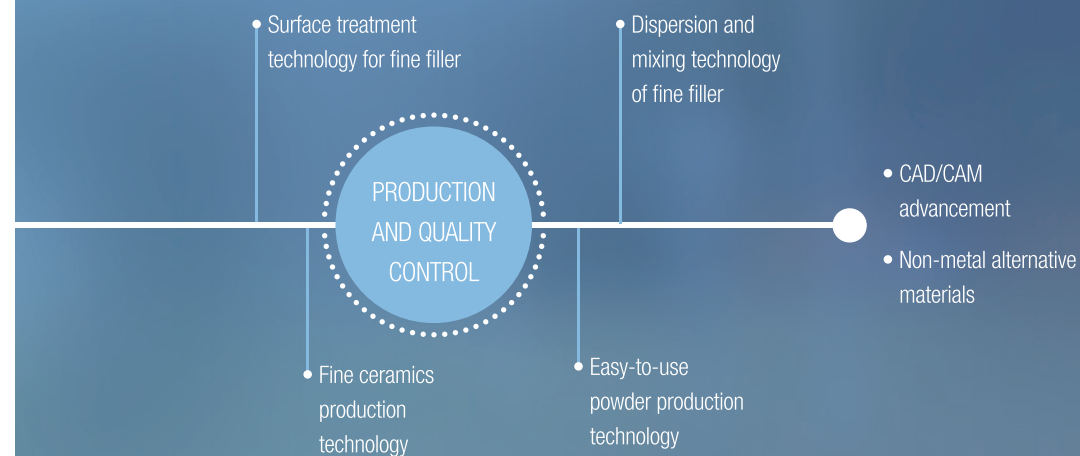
Surface treatment technology for fine filler

Dispersion and mixing technology of fine filler

PRODUCTION AND QUALITY CONTROL

CAD/CAM advancement

Non-metal alternative materials

Fine ceramics production technology

Easy-to-use powder production technology